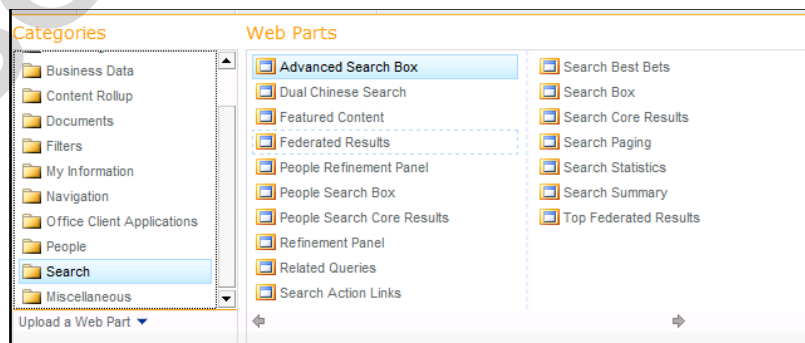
Categories

Business Data
Content Rollup
Documents
Filters
My Information
Navigation
Office Client Applications
People
Search
Miscellaneous

Upload a Web Part

Web Parts

Advanced Search Box
Dual Chinese Search
Featured Content
Federated Results
People Refinement Panel
People Search Box
People Search Core Results
Refinement Panel
Related Queries
Search Action Links

Search Best Bets
Search Box
Search Core Results
Search Paging
Search Statistics
Search Summary
Top Federated Results